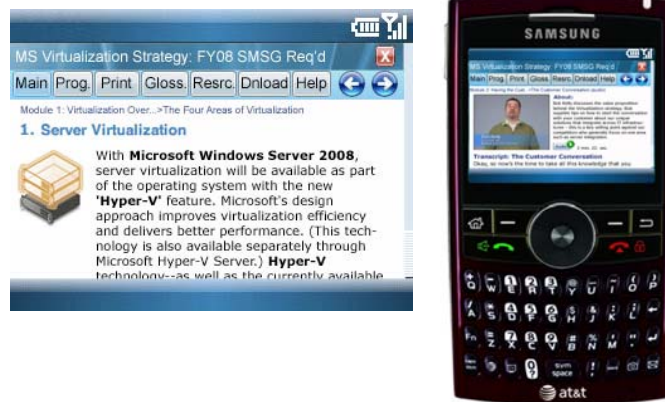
MS Virtualization Strategy: FY08 SMSG Req'd

Main | Prog. | Print | Gloss. | Resrc. | Dnload | Help

Module 1: Virtualization Over...>The Four Areas of Virtualization

1. Server Virtualization

With **Microsoft Windows Server 2008**, server virtualization will be available as part of the operating system with the new **'Hyper-V'** feature. Microsoft's design approach improves virtualization efficiency and delivers better performance. (This technology is also available separately through Microsoft Hyper-V Server.) **Hyper-V** technology--as well as the currently available

SAMSUNG

MS Virtualization Strategy: FY08 SMSG Req'd

Main | Prog. | Print | Gloss. | Resrc. | Dnload | Help

About:

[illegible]

Transcript: The Customer Conversation

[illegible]

at&t